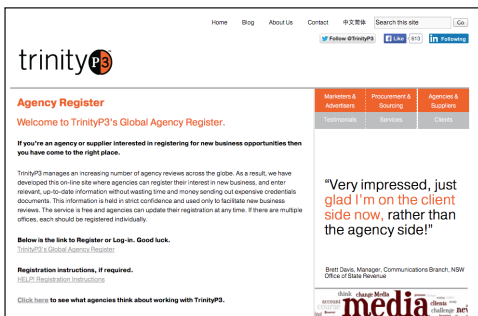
Home Blog About Us Contact 中文简体 Search this site Go

Follow @TrinityP3 Like 813 Following

trinityP3

Agency Register

Welcome to TrinityP3's Global Agency Register.

If you're an agency or supplier interested in registering for new business opportunities then you have come to the right place.

TrinityP3 manages an increasing number of agency reviews across the globe. As a result, we have developed this on-line site where agencies can register their interest in new business, and enter relevant, up-to-date information without wasting time and money sending out expensive credentials documents. This information is held in strict confidence and used only to facilitate new business reviews. The service is free and agencies can update their registration at any time. If there are multiple offices, each should be registered individually.

Below is the link to Register or Log-in. Good luck.
TrinityP3's Global Agency Register

Registration instructions, if required.
HELP! Registration Instructions

Click here to see what agencies think about working with TrinityP3.

| Marketers & Advertisers | Procurement & Sourcing | Agencies & Suppliers |
|---|---|---|
| Testimonials | Services | Clients |

"Very impressed, just glad I'm on the client side now, rather than the agency side!"

Brett Davis, Manager, Communications Branch, NSW Office of State Revenue

think change Media clients challenge news